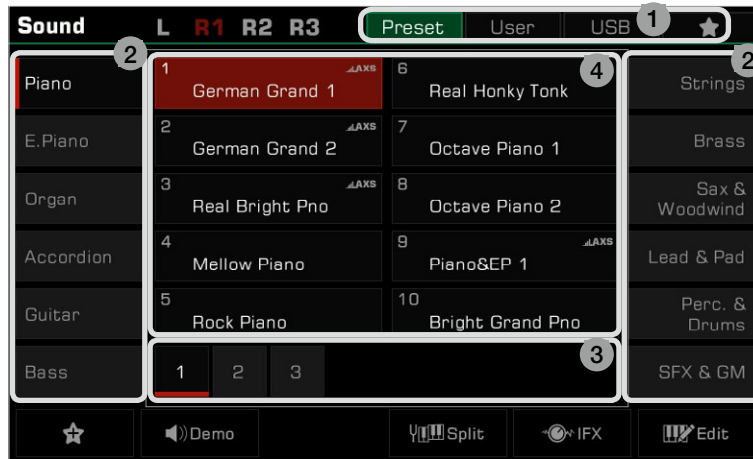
Sound L R1 R2 R3 Preset User USB 1 ★

2

Piano
E.Piano
Organ
Accordion
Guitar
Bass

| | |
|---|---|
| 1 AXS German Grand 1 | 6 Real Honky Tonk |
| 2 AXS German Grand 2 | 7 Octave Piano 1 |
| 3 AXS Real Bright Pno | 8 Octave Piano 2 |
| 4 Mellow Piano | 9 AXS Piano&EP 1 |
| 5 Rock Piano | 10 Bright Grand Pno |

4

1 2 3

3

2

Strings
Brass
Sax & Woodwind
Lead & Pad
Perc. & Drums
SFX & GM

★ Demo Split IFX Edit